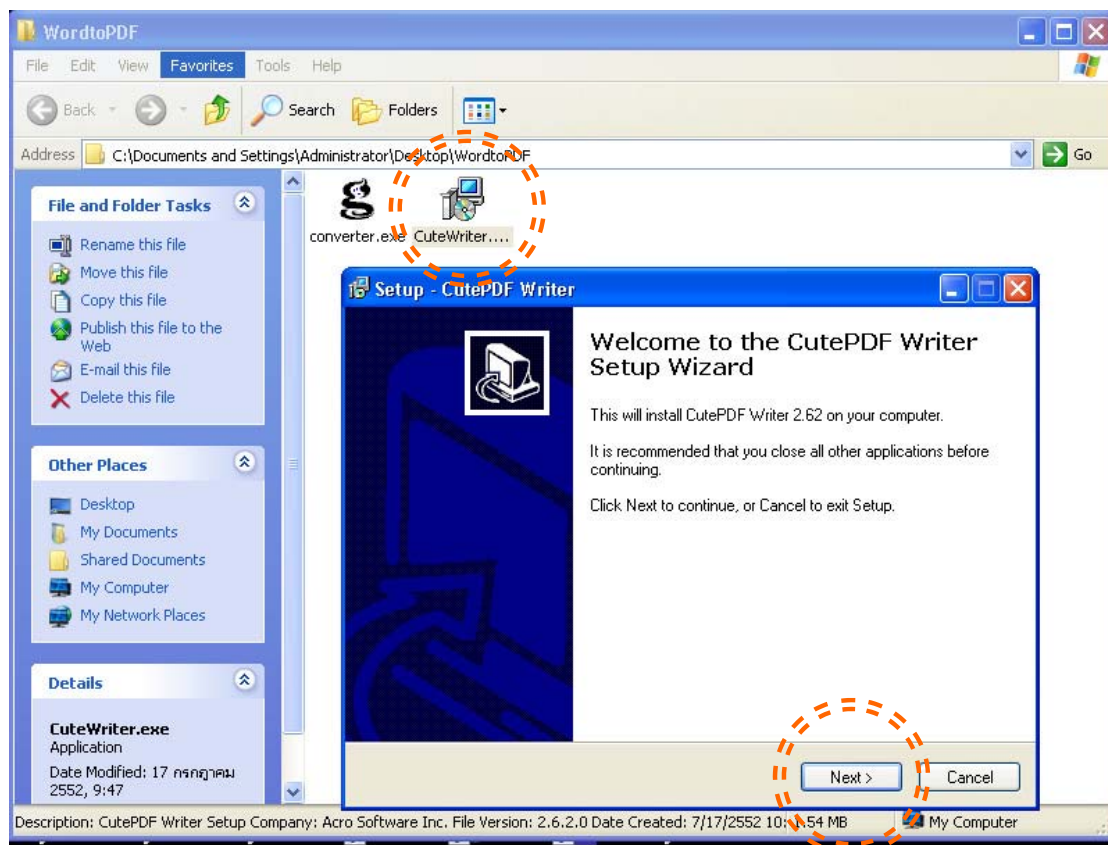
WordtoPDF

File Edit View Favorites Tools Help

Back Search Folders

Address C:\Documents and Settings\Administrator\Desktop\WordtoPDF Go

File and Folder Tasks

Rename this file
Move this file
Copy this file
Publish this file to the Web
E-mail this file
Delete this file

Other Places

Desktop
My Documents
Shared Documents
My Computer
My Network Places

Details

CuteWriter.exe
Application
Date Modified: 17 กรกฎาคม 2552, 9:47

converter.exe CuteWriter....

Setup - CutePDF Writer

Welcome to the CutePDF Writer Setup Wizard

This will install CutePDF Writer 2.62 on your computer.

It is recommended that you close all other applications before continuing.

Click Next to continue, or Cancel to exit Setup.

Next > Cancel

Description: CutePDF Writer Setup Company: Acro Software Inc. File Version: 2.6.2.0 Date Created: 7/17/2552 10:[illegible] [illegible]54 MB My Computer